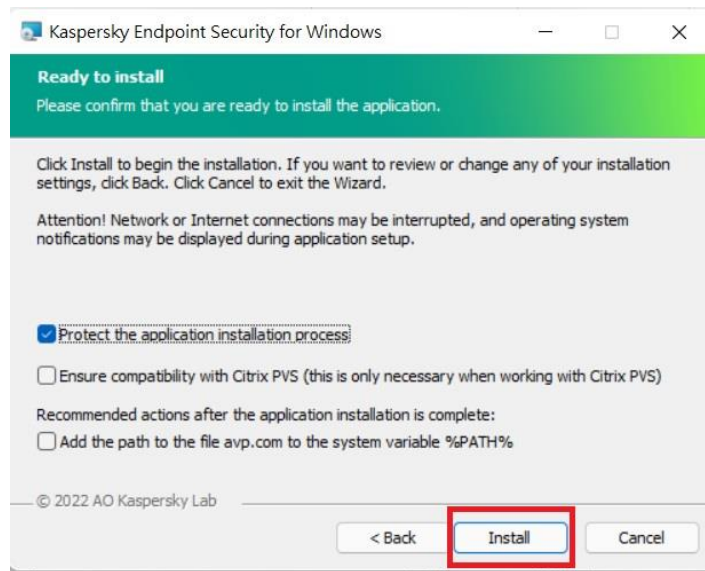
Kaspersky Endpoint Security for Windows

Ready to install
Please confirm that you are ready to install the application.

Click Install to begin the installation. If you want to review or change any of your installation settings, click Back. Click Cancel to exit the Wizard.

Attention! Network or Internet connections may be interrupted, and operating system notifications may be displayed during application setup.

Protect the application installation process

Ensure compatibility with Citrix PVS (this is only necessary when working with Citrix PVS)

Recommended actions after the application installation is complete:

Add the path to the file avp.com to the system variable %PATH%

© 2022 AO Kaspersky Lab

< Back
Install
Cancel